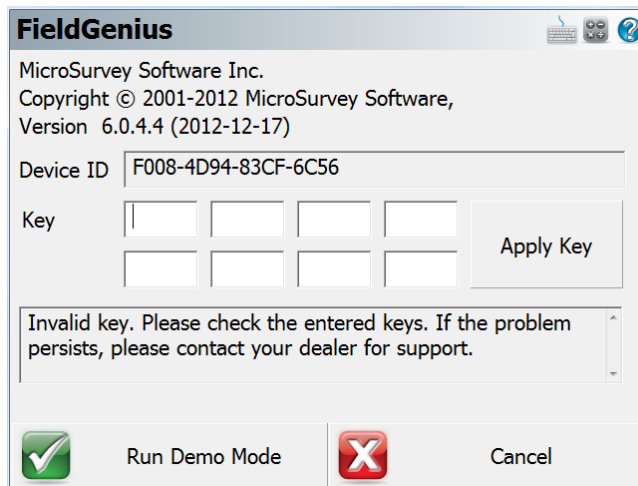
FieldGenius

MicroSurvey Software Inc.
Copyright © 2001-2012 MicroSurvey Software,
Version 6.0.4.4 (2012-12-17)

Device ID F008-4D94-83CF-6C56

Key

Apply Key

Invalid key. Please check the entered keys. If the problem persists, please contact your dealer for support.

Run Demo Mode

Cancel